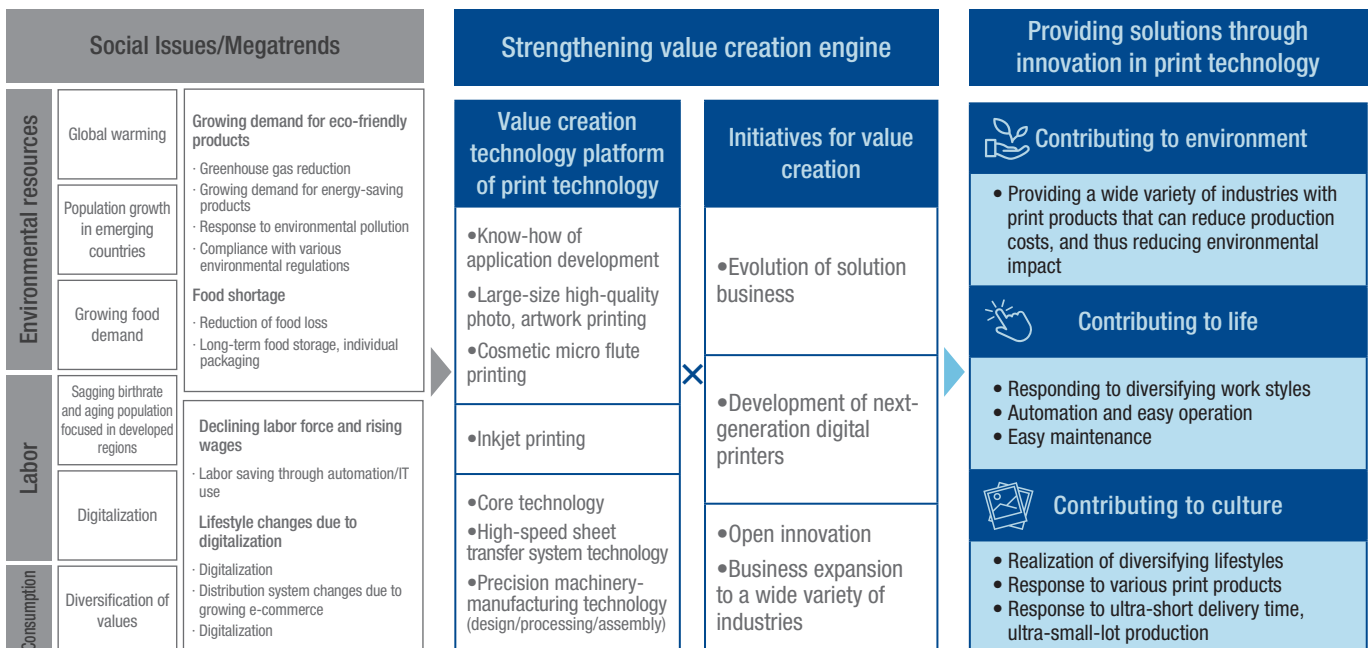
Social Issues/Megatrends

Environmental resources

Global warming

Population growth in emerging countries

Growing food demand

Growing demand for eco-friendly products
· Greenhouse gas reduction
· Growing demand for energy-saving products
· Response to environmental pollution
· Compliance with various environmental regulations

Food shortage
· Reduction of food loss
· Long-term food storage, individual packaging

Labor

Sagging birthrate and aging population focused in developed regions

Digitalization

Declining labor force and rising wages
· Labor saving through automation/IT use

Lifestyle changes due to digitalization
· Digitalization
· Distribution system changes due to growing e-commerce
· Digitalization

Consumption

Diversification of values

Strengthening value creation engine

Value creation technology platform of print technology

•Know-how of application development
•Large-size high-quality photo, artwork printing
•Cosmetic micro flute printing

•Inkjet printing

•Core technology
•High-speed sheet transfer system technology
•Precision machinery-manufacturing technology (design/processing/assembly)

×

Initiatives for value creation

•Evolution of solution business

•Development of next-generation digital printers

•Open innovation
•Business expansion to a wide variety of industries

Providing solutions through innovation in print technology

Contributing to environment
• Providing a wide variety of industries with print products that can reduce production costs, and thus reducing environmental impact

Contributing to life
• Responding to diversifying work styles
• Automation and easy operation
• Easy maintenance

Contributing to culture
• Realization of diversifying lifestyles
• Response to various print products
• Response to ultra-short delivery time, ultra-small-lot production